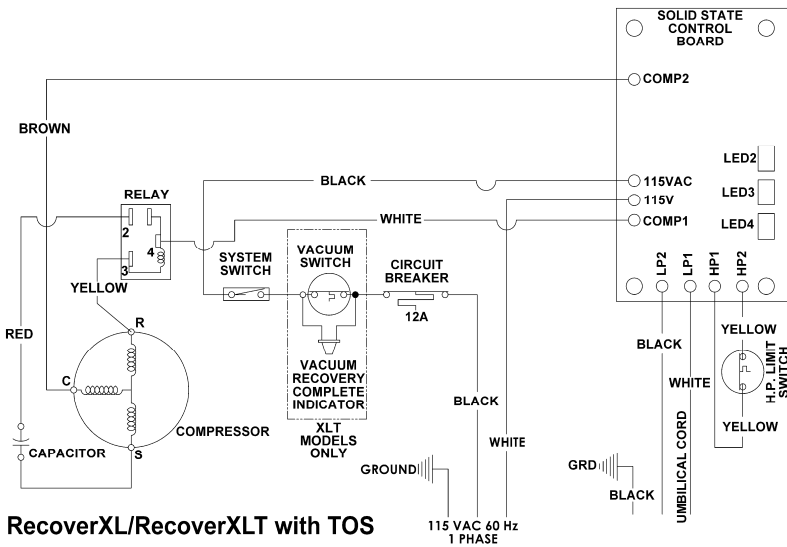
SOLID STATE CONTROL BOARD

COMP2

BROWN

LED2

RELAY

BLACK

115VAC

115V

LED3

WHITE

COMP1

LED4

2

4

3

SYSTEM SWITCH

VACUUM SWITCH

CIRCUIT BREAKER

LP2

LP1

HP1

HP2

YELLOW

12A

YELLOW

R

BLACK

H.P. LIMIT SWITCH

RED

VACUUM RECOVERY COMPLETE INDICATOR

WHITE

C

BLACK

COMPRESSOR

XLT MODELS ONLY

WHITE

YELLOW

UMBILICAL CORD

CAPACITOR

S

GROUND

GRD

BLACK

RecoverXL/RecoverXLT with TOS

115 VAC 60 Hz
1 PHASE